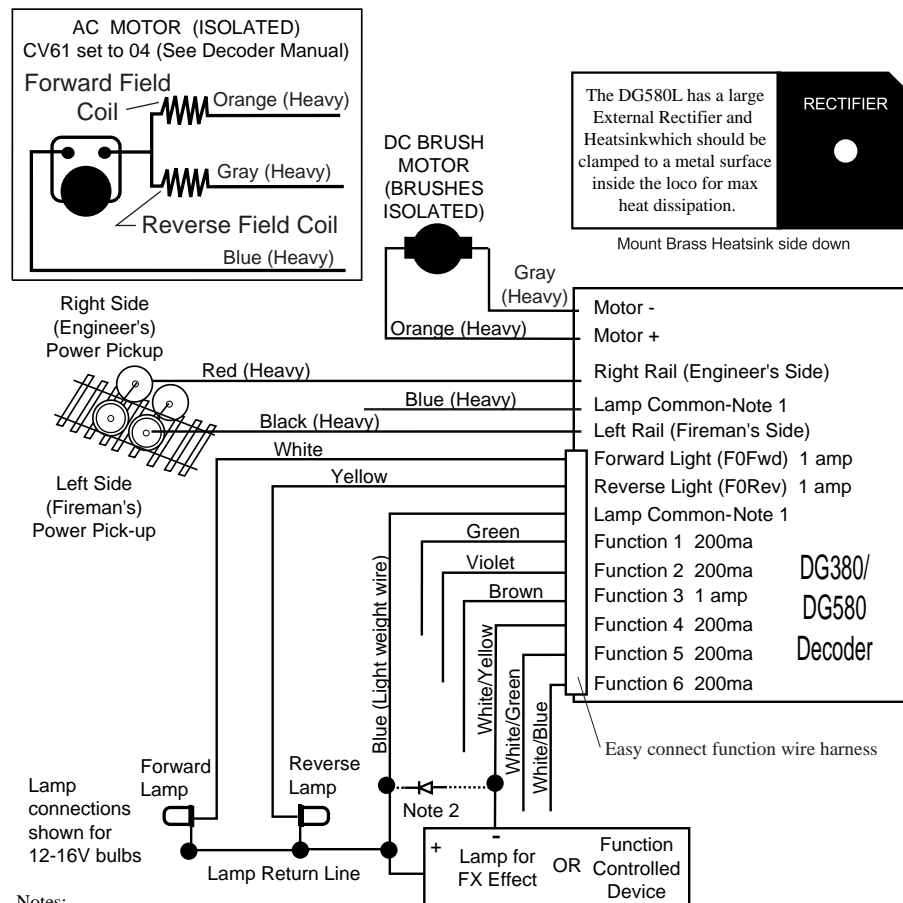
AC MOTOR (ISOLATED)
CV61 set to 04 (See Decoder Manual)

Forward Field Coil

Orange (Heavy)

Gray (Heavy)

Reverse Field Coil

Blue (Heavy)

The DG580L has a large External Rectifier and Heatsinkwhich should be clamped to a metal surface inside the loco for max heat dissipation.

RECTIFIER

Mount Brass Heatsink side down

DC BRUSH MOTOR (BRUSHES ISOLATED)

Gray (Heavy)

Orange (Heavy)

Right Side (Engineer's) Power Pickup

Red (Heavy)

Blue (Heavy)

Black (Heavy)

White

Left Side (Fireman's) Power Pick-up

Yellow

Green

Violet

Brown

Blue (Light weight wire)

White/Yellow

White/Green

White/Blue

Motor -
Motor +
Right Rail (Engineer's Side)
Lamp Common-Note 1
Left Rail (Fireman's Side)
Forward Light (F0Fwd) 1 amp
Reverse Light (F0Rev) 1 amp
Lamp Common-Note 1
Function 1 200ma
Function 2 200ma
Function 3 1 amp
Function 4 200ma
Function 5 200ma
Function 6 200ma

DG380/
DG580
Decoder

Easy connect function wire harness

Lamp connections shown for 12-16V bulbs

Forward Lamp

Reverse Lamp

Note 2

Lamp Return Line

+ - Lamp for FX Effect OR Function Controlled Device

Notes: